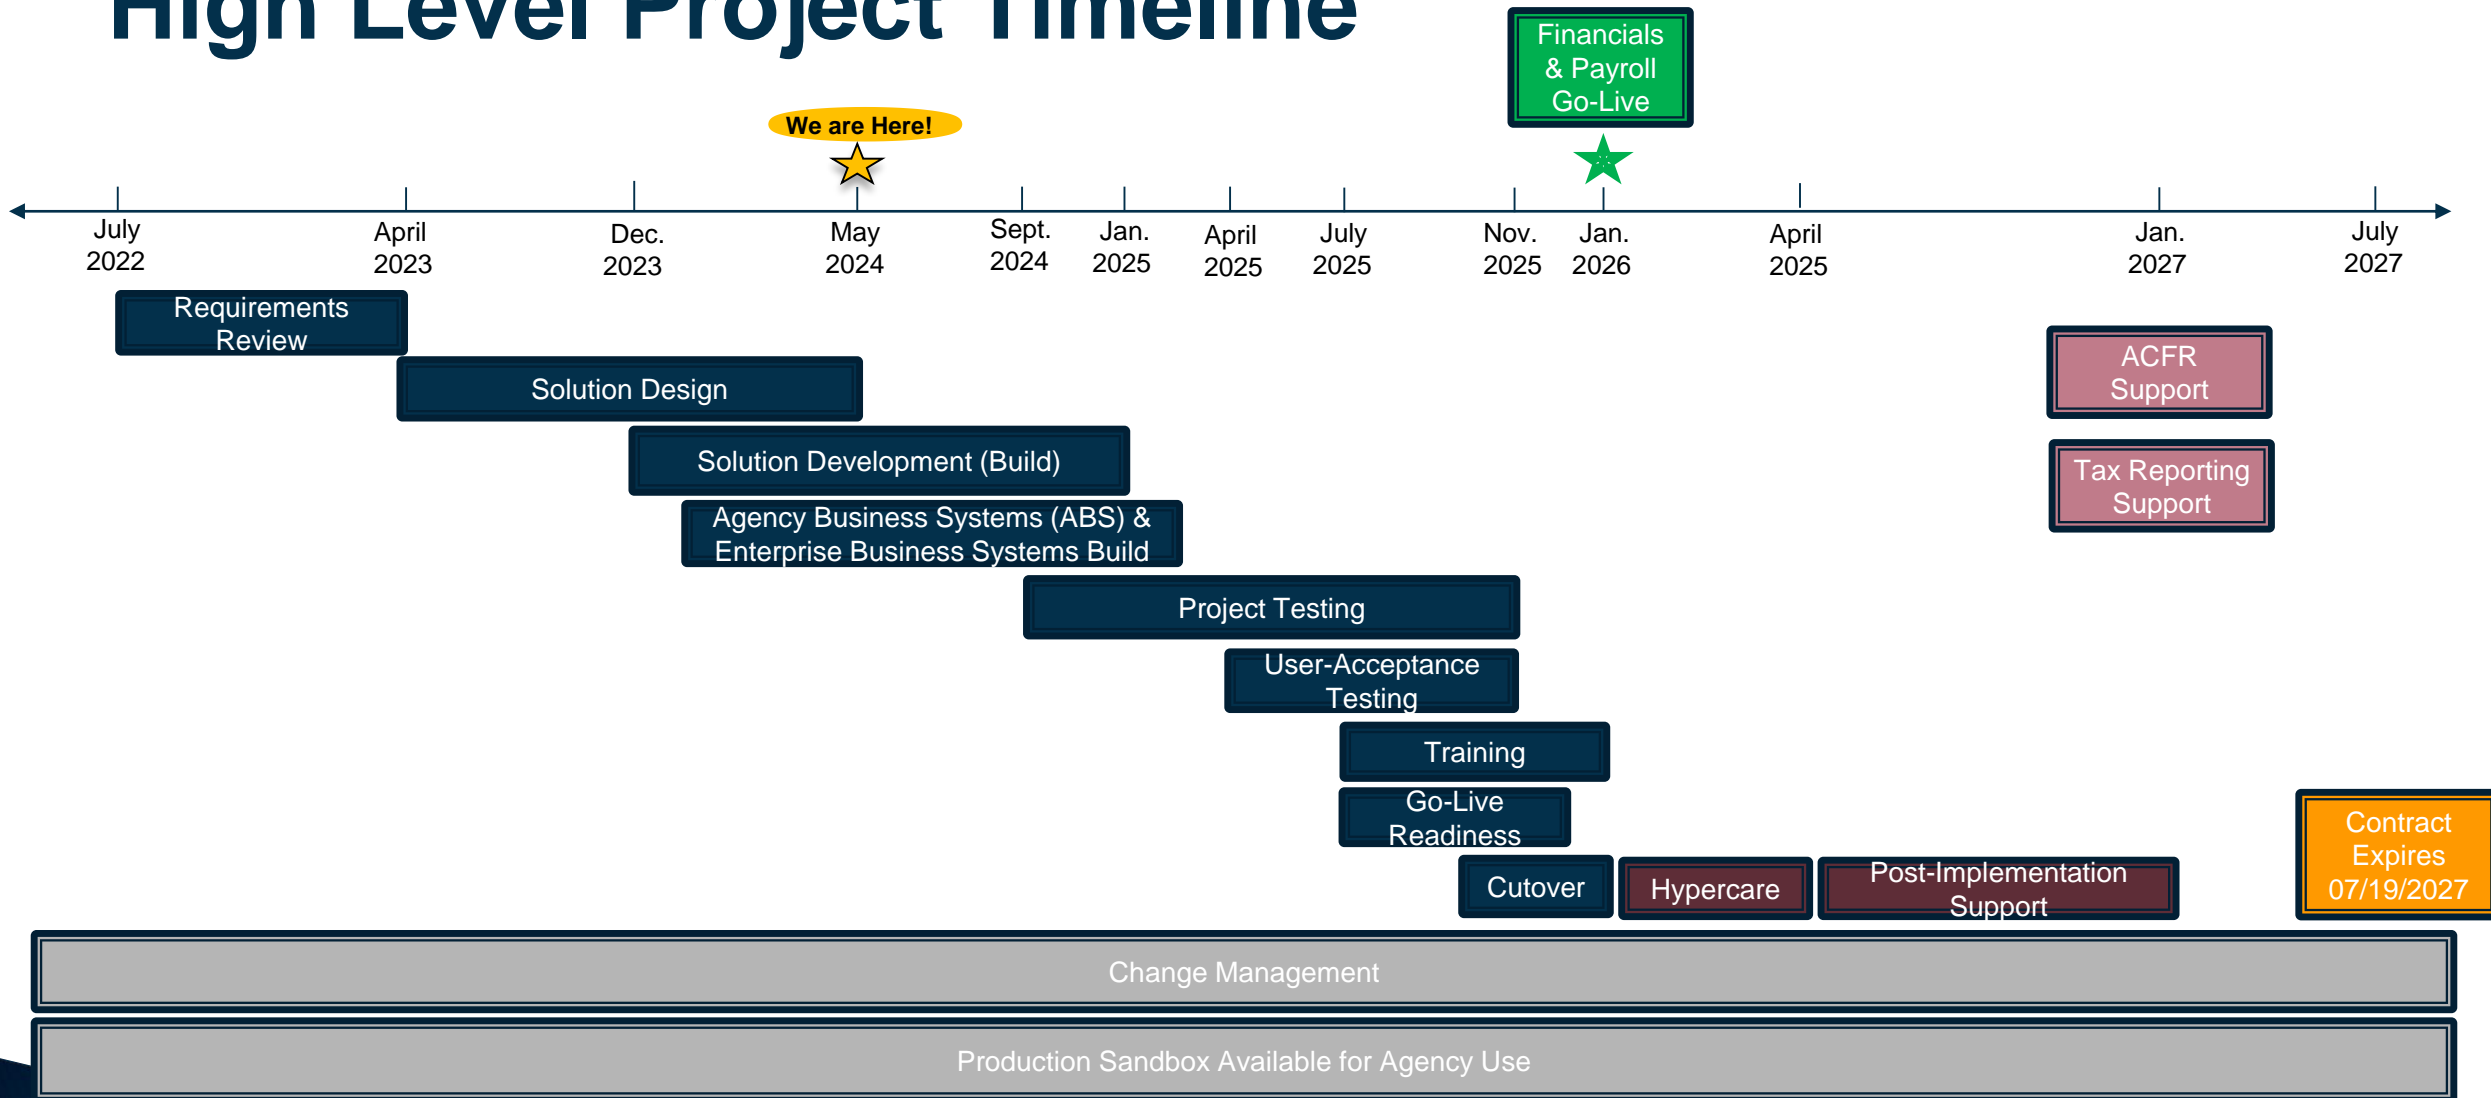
High Level Project Timeline

Financials & Payroll Go-Live

We are Here!

July 2022

April 2023

Dec. 2023

May 2024

Sept. 2024

Jan. 2025

April 2025

July 2025

Nov. 2025

Jan. 2026

April 2025

Jan. 2027

July 2027

Requirements Review

Solution Design

Solution Development (Build)

Agency Business Systems (ABS) & Enterprise Business Systems Build

Project Testing

User-Acceptance Testing

Training

Go-Live Readiness

Cutover

Hypercare

Post-Implementation Support

ACFR Support

Tax Reporting Support

Contract Expires 07/19/2027

Change Management

Production Sandbox Available for Agency Use